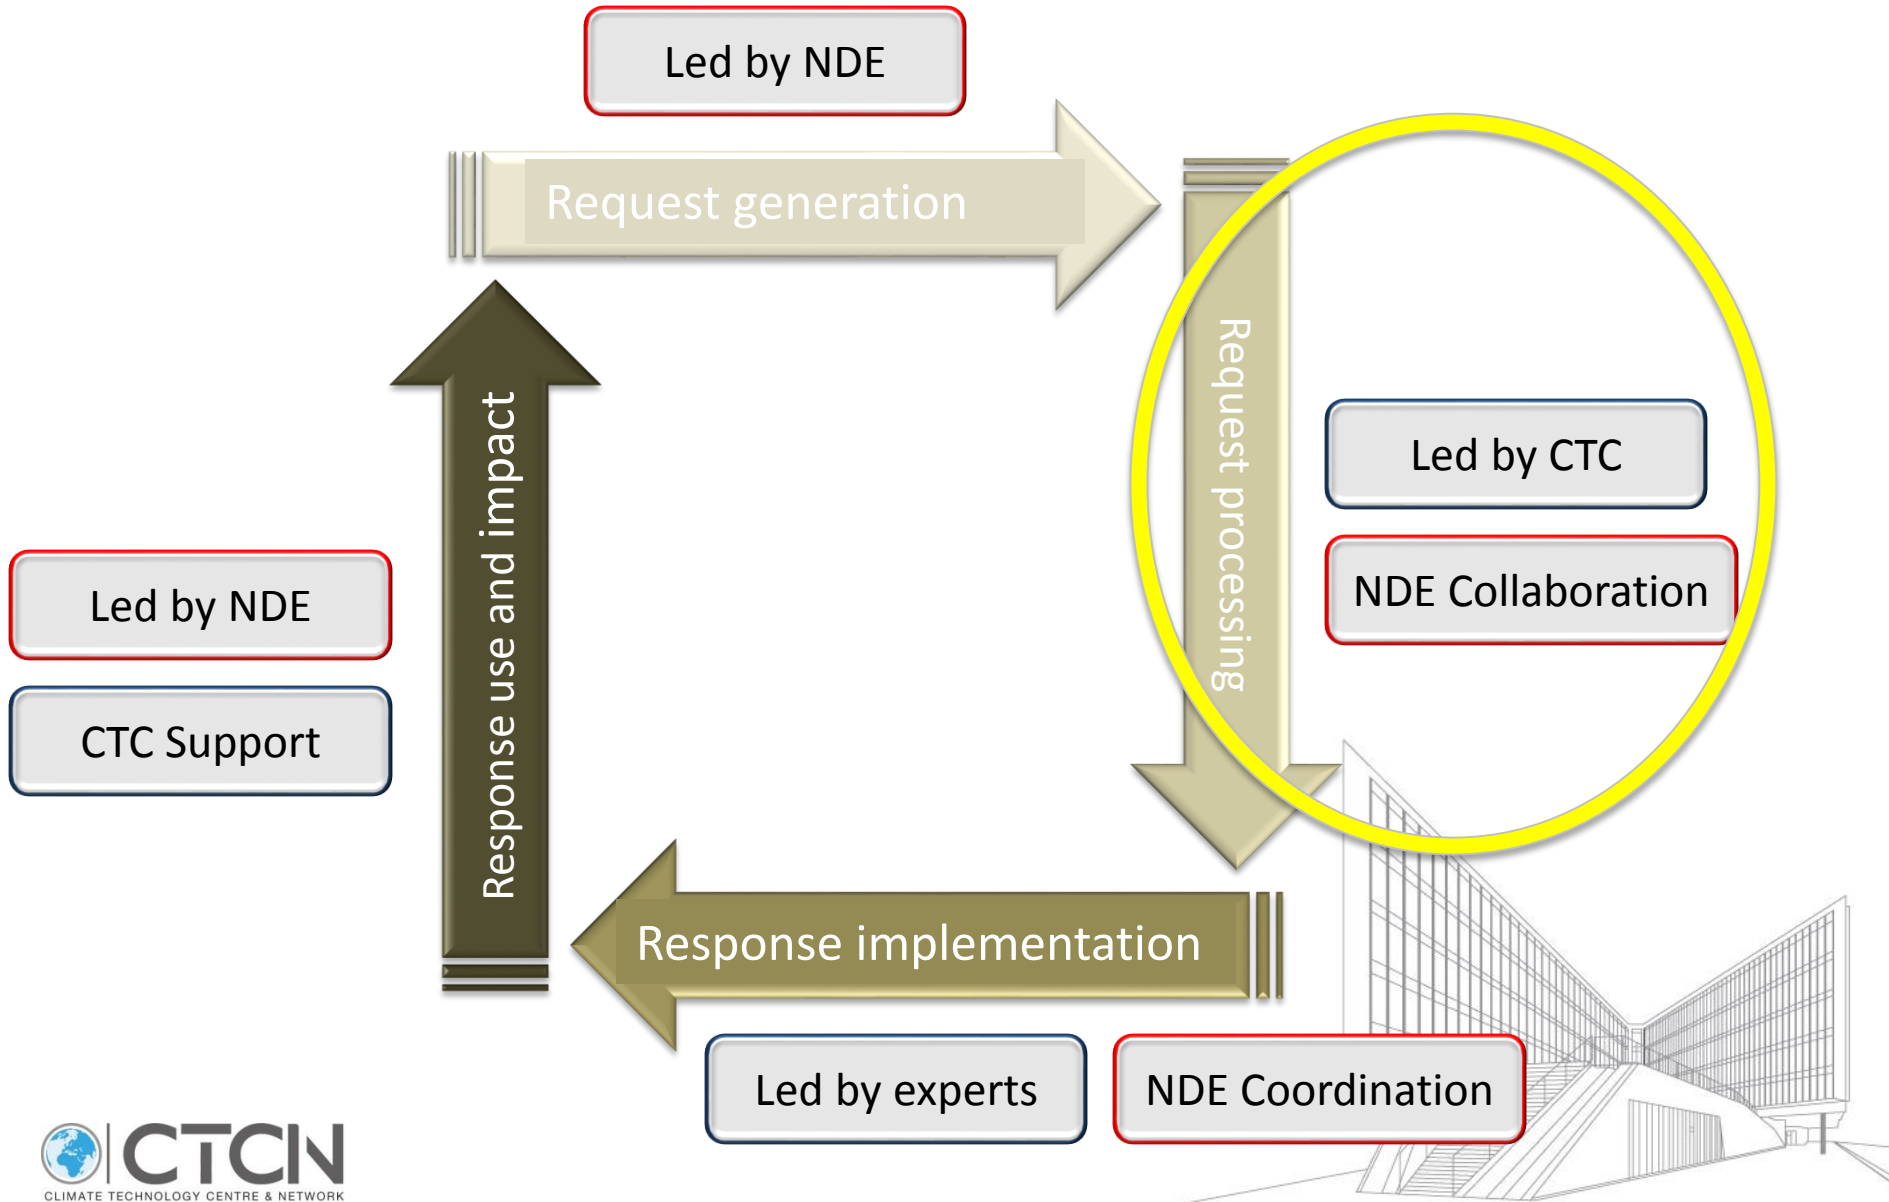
Led by NDE

Request generation

Request processing

Led by CTC

NDE Collaboration

Led by NDE

CTC Support

Response use and impact

Response implementation

Led by experts

NDE Coordination

CTCN
CLIMATE TECHNOLOGY CENTRE & NETWORK